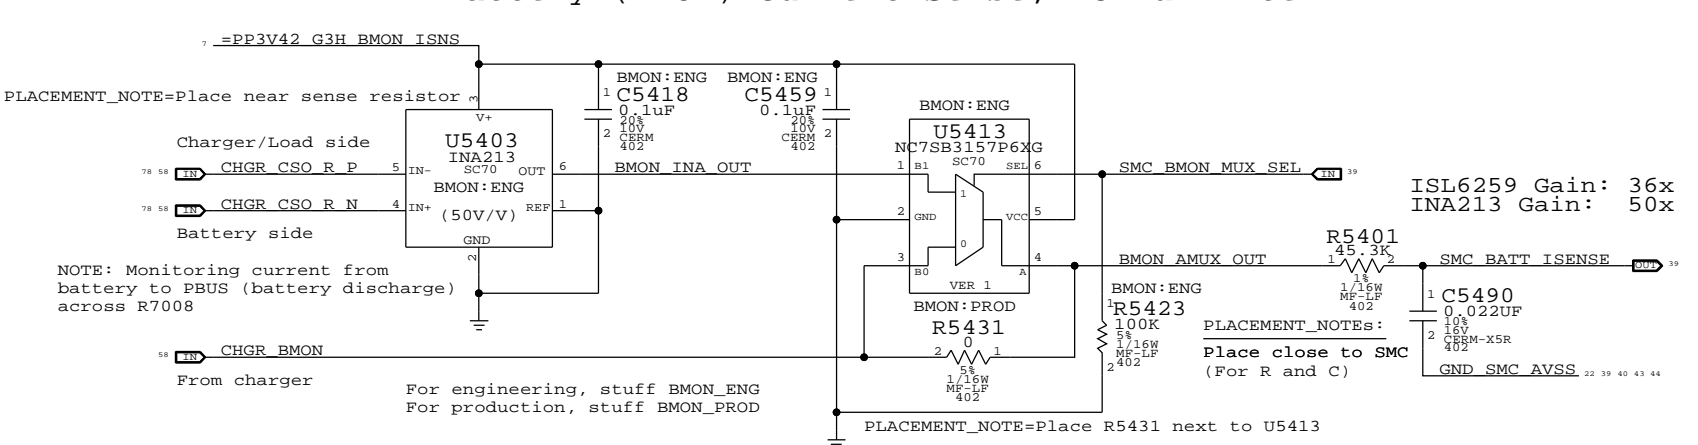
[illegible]

7 =PP3V42_G3H_BMON_ISNS

PLACEMENT_NOTE=Place near sense resistor 3

V+

U5403
INA213
SC70
BMON:ENG
(50V/V)
GND

Charger/Load side

78 58 IN CHGR_CSO_R_P 5 IN-

OUT 6

78 58 IN CHGR_CSO_R_N 4 IN+

REF 1

Battery side

2

NOTE: Monitoring current from battery to PBUS (battery discharge) across R7008

BMON:ENG
1 C5418
0.1uF
2 20%
10V
CERM
402

BMON:ENG
C5459 1
0.1uF
20% 2
10V
CERM
402

BMON_INA_OUT

BMON:ENG
U5413
NC7SB3157P6XG
SC70
1 B1
SEL 6
2 GND
VCC 5
3 B0
A 4
1
0
VER 1
BMON:PROD

SMC_BMON_MUX_SEL IN 39

ISL6259 Gain: 36x
INA213 Gain: 50x

BMON_AMUX_OUT

R5401
45.3K
1 2
1%
1/16W
MF-LF
402

SMC_BATT_ISENSE OUT 39

BMON:ENG
1 R5423
100K
5%
1/16W
MF-LF
2 402

PLACEMENT_NOTEs:
Place close to SMC
(For R and C)

1 C5490
0.022UF
10%
16V
2 CERM-X5R
402

GND_SMC_AVSS 22 39 40 43 44

58 IN CHGR_BMON

R5431
0
2 1
5%
1/16W
MF-LF
402

From charger

For engineering, stuff BMON_ENG
For production, stuff BMON_PROD

PLACEMENT_NOTE=Place R5431 next to U5413